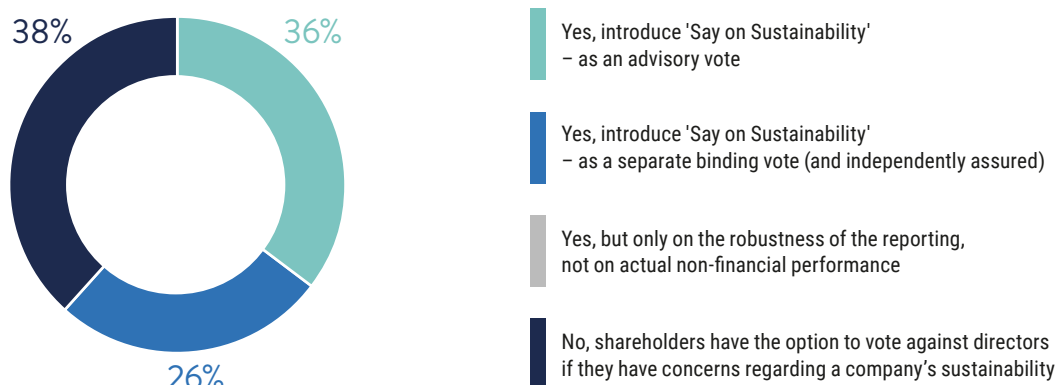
38%

36%

26%

Yes, introduce 'Say on Sustainability' – as an advisory vote

Yes, introduce 'Say on Sustainability' – as a separate binding vote (and independently assured)

Yes, but only on the robustness of the reporting, not on actual non-financial performance

No, shareholders have the option to vote against directors if they have concerns regarding a company's sustainability